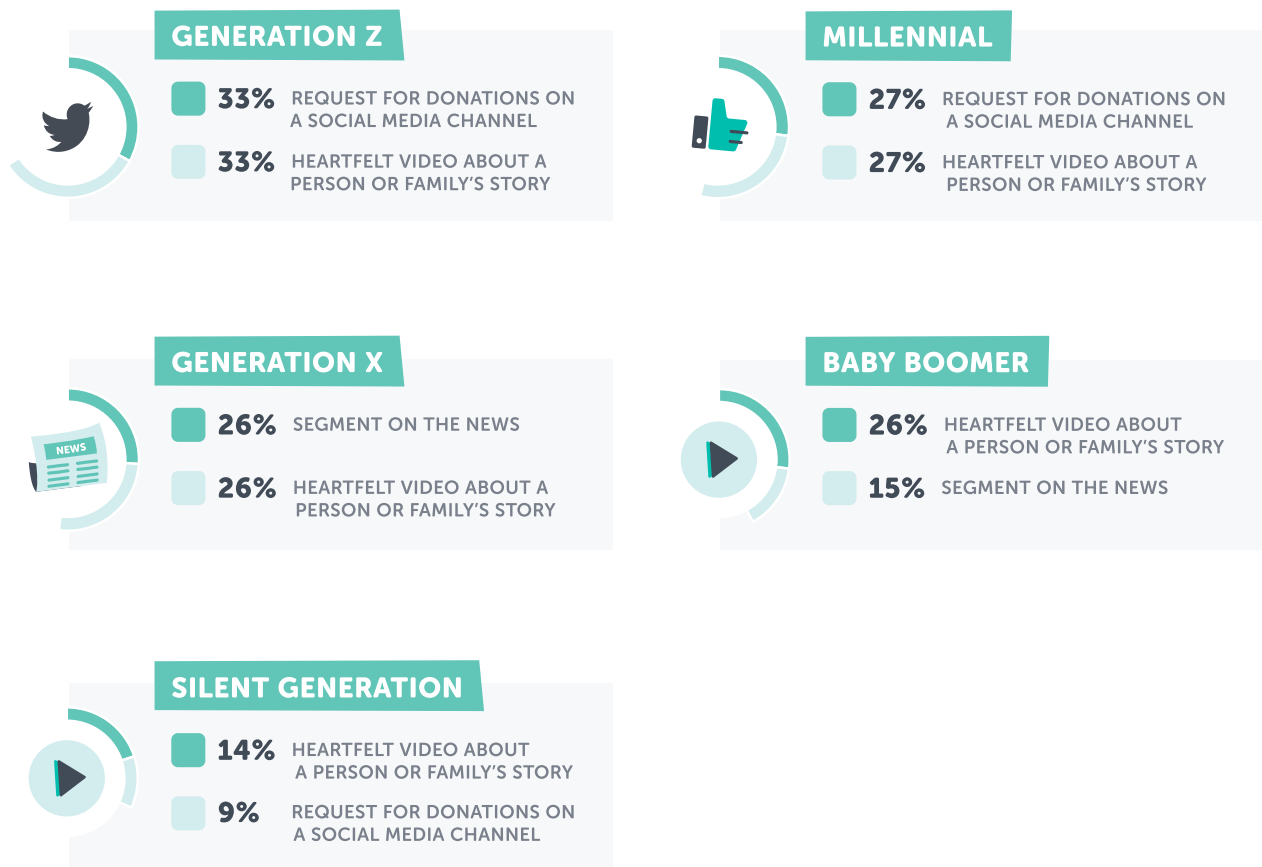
GENERATION Z

33% REQUEST FOR DONATIONS ON A SOCIAL MEDIA CHANNEL

33% HEARTFELT VIDEO ABOUT A PERSON OR FAMILY'S STORY

MILLENNIAL

27% REQUEST FOR DONATIONS ON A SOCIAL MEDIA CHANNEL

27% HEARTFELT VIDEO ABOUT A PERSON OR FAMILY'S STORY

GENERATION X

NEWS

26% SEGMENT ON THE NEWS

26% HEARTFELT VIDEO ABOUT A PERSON OR FAMILY'S STORY

BABY BOOMER

26% HEARTFELT VIDEO ABOUT A PERSON OR FAMILY'S STORY

15% SEGMENT ON THE NEWS

SILENT GENERATION

14% HEARTFELT VIDEO ABOUT A PERSON OR FAMILY'S STORY

9% REQUEST FOR DONATIONS ON A SOCIAL MEDIA CHANNEL